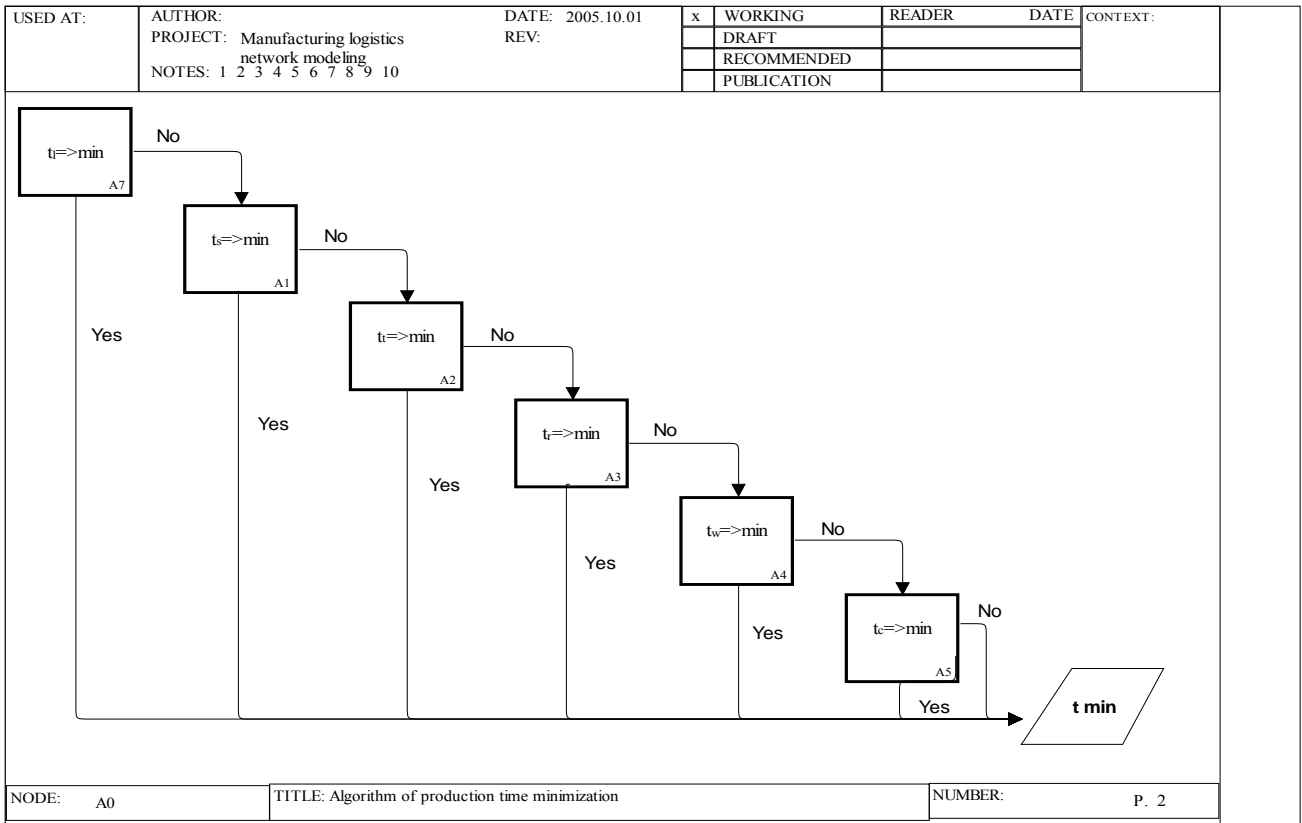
| USED AT: | AUTHOR: PROJECT: Manufacturing logistics network modeling NOTES: 1 2 3 4 5 6 7 8 9 10 | DATE: 2005.10.01 REV: | x | WORKING | READER | DATE | CONTEXT: |
|---|---|---|---|---|---|---|---|
| | | | | DRAFT | | | |
| | | | | RECOMMENDED | | | |
| | | | | PUBLICATION | | | |

$t_l$=>min
A7

No

$t_s$=>min
A1

No

Yes

$t_t$=>min
A2

No

Yes

$t_r$=>min
A3

No

Yes

$t_w$=>min
A4

No

Yes

$t_c$=>min
A5

No

Yes

Yes

t min

| NODE: A0 | TITLE: Algorithm of production time minimization | NUMBER: P. 2 |
|---|---|---|